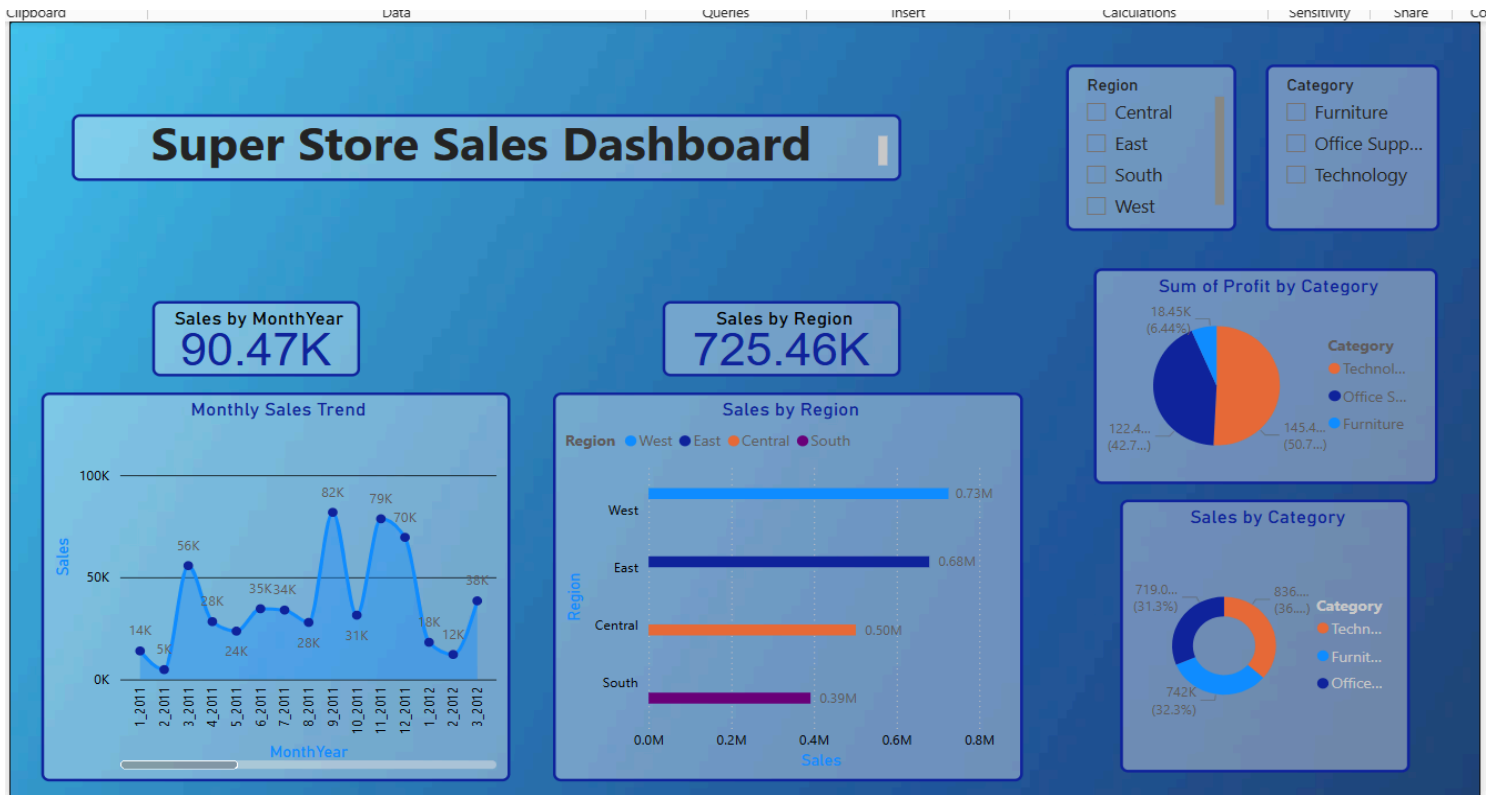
Clipboard Data Queries Insert Calculations Sensitivity Share Co

Super Store Sales Dashboard

Region
Central
East
South
West

Category
Furniture
Office Supp...
Technology

Sum of Profit by Category
18.45K (6.44%)
122.4... (42.7...)
145.4... (50.7...)
Category
Technol...
Office S...
Furniture

Sales by MonthYear
90.47K

Sales by Region
725.46K

Monthly Sales Trend
100K
50K
0K
Sales
14K 5K 56K 28K 24K 35K 34K 28K 82K 31K 79K 70K 18K 12K 38K
1_2011 2_2011 3_2011 4_2011 5_2011 6_2011 7_2011 8_2011 9_2011 10_2011 11_2011 12_2011 1_2012 2_2012 3_2012
MonthYear

Sales by Region
Region West East Central South
West 0.73M
East 0.68M
Central 0.50M
South 0.39M
Region
0.0M 0.2M 0.4M 0.6M 0.8M
Sales

Sales by Category
719.0... (31.3%)
836.... (36....)
742K (32.3%)
Category
Techn...
Furnit...
Office...